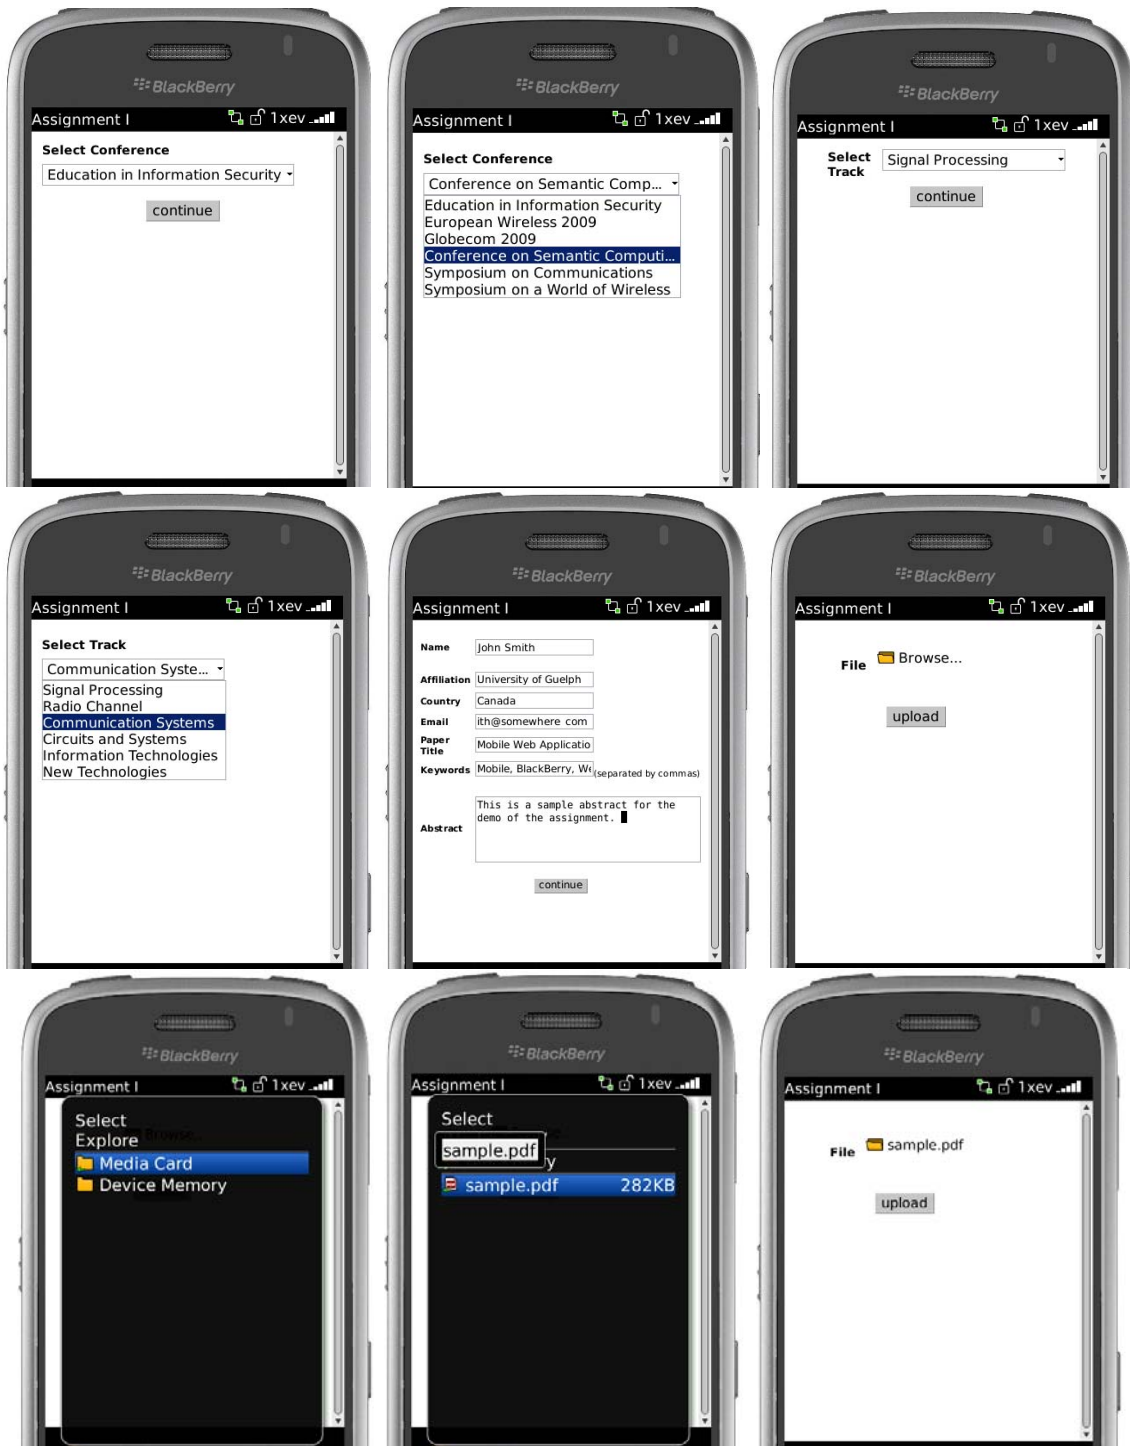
BlackBerry
Assignment I 1xev
Select Conference
Education in Information Security
continue

BlackBerry
Assignment I 1xev
Select Conference
Conference on Semantic Comp...
Education in Information Security
European Wireless 2009
Globecom 2009
Conference on Semantic Computi...
Symposium on Communications
Symposium on a World of Wireless

BlackBerry
Assignment I 1xev
Select Track
Signal Processing
continue

BlackBerry
Assignment I 1xev
Select Track
Communication Syste...
Signal Processing
Radio Channel
Communication Systems
Circuits and Systems
Information Technologies
New Technologies

BlackBerry
Assignment I 1xev
Name John Smith
Affiliation University of Guelph
Country Canada
Email ith@somewhere com
Paper Title Mobile Web Applicatio
Keywords Mobile, BlackBerry, We (separated by commas)
Abstract This is a sample abstract for the demo of the assignment.
continue

BlackBerry
Assignment I 1xev
File Browse...
upload

BlackBerry
Assignment I 1xev
Select
Explore
Media Card
Device Memory

BlackBerry
Assignment I 1xev
Select
sample.pdf
sample.pdf 282KB

BlackBerry
Assignment I 1xev
File sample.pdf
upload